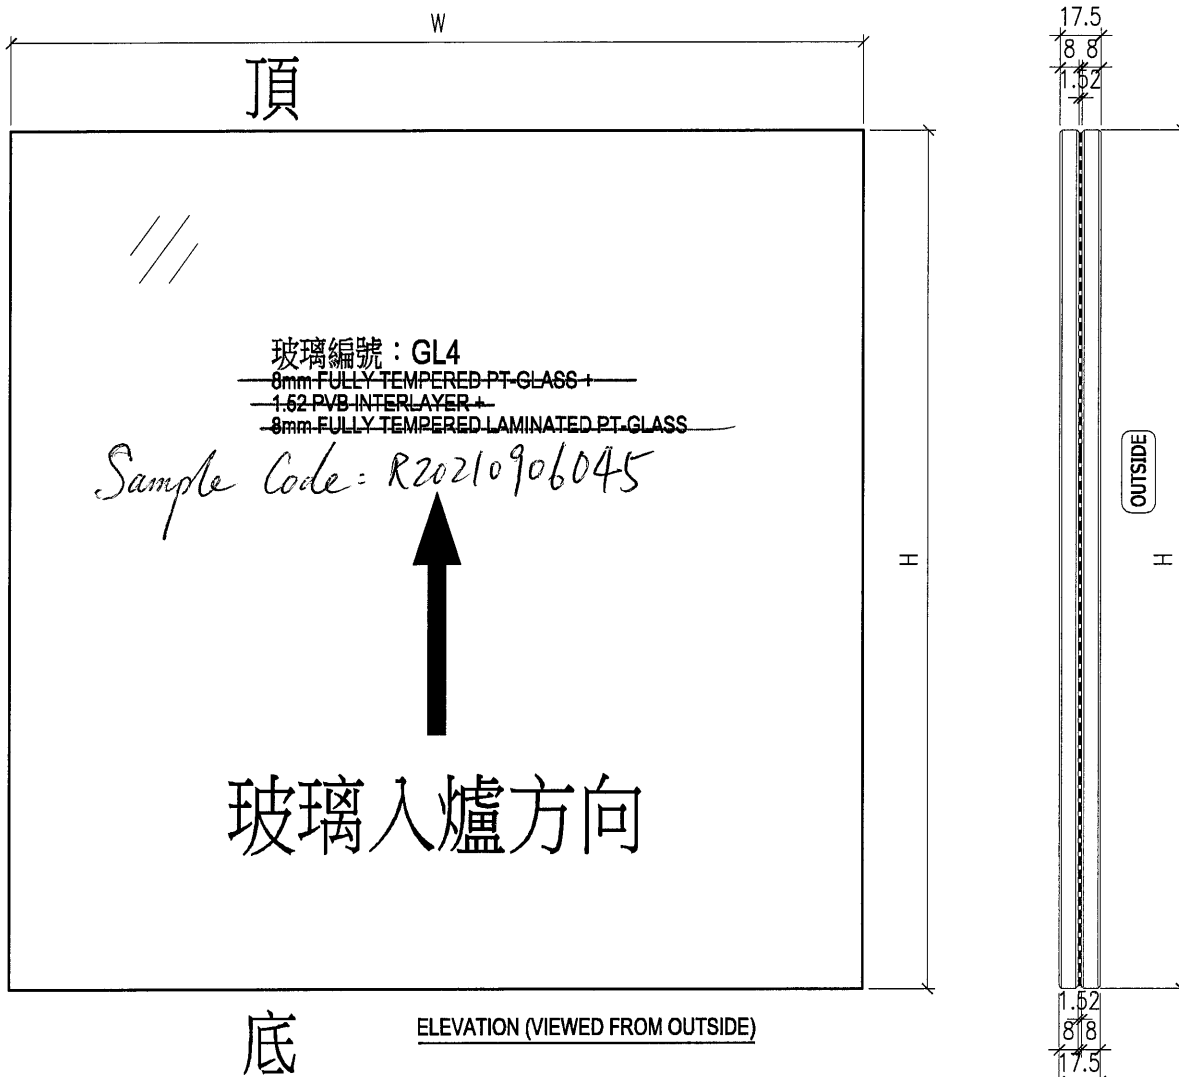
W

頂

玻璃編號：GL4
8mm FULLY TEMPERED PT-GLASS +
1.52 PVB INTERLAYER +
8mm FULLY TEMPERED LAMINATED PT-GLASS

Sample Code: R20210906045

玻璃入爐方向

H

底

ELEVATION (VIEWED FROM OUTSIDE)

17.5
8 8
1.52

OUTSIDE

H

1.52
8 8
17.5